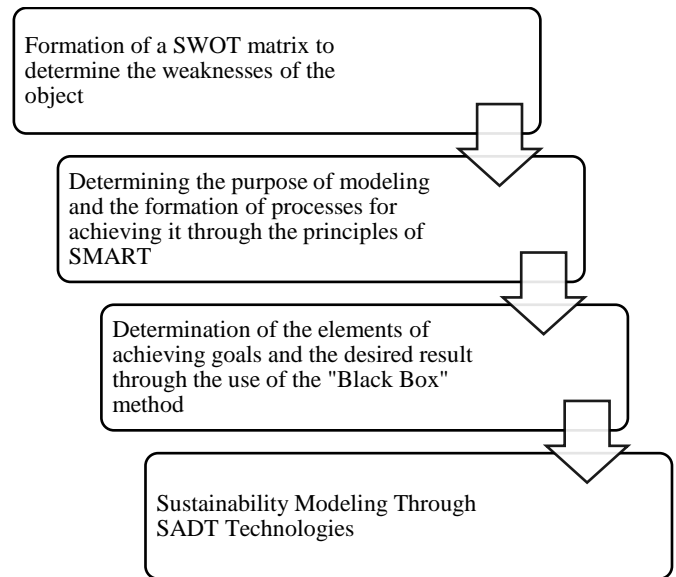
Formation of a SWOT matrix to determine the weaknesses of the object

Determining the purpose of modeling and the formation of processes for achieving it through the principles of SMART

Determination of the elements of achieving goals and the desired result through the use of the "Black Box" method

Sustainability Modeling Through SADT Technologies